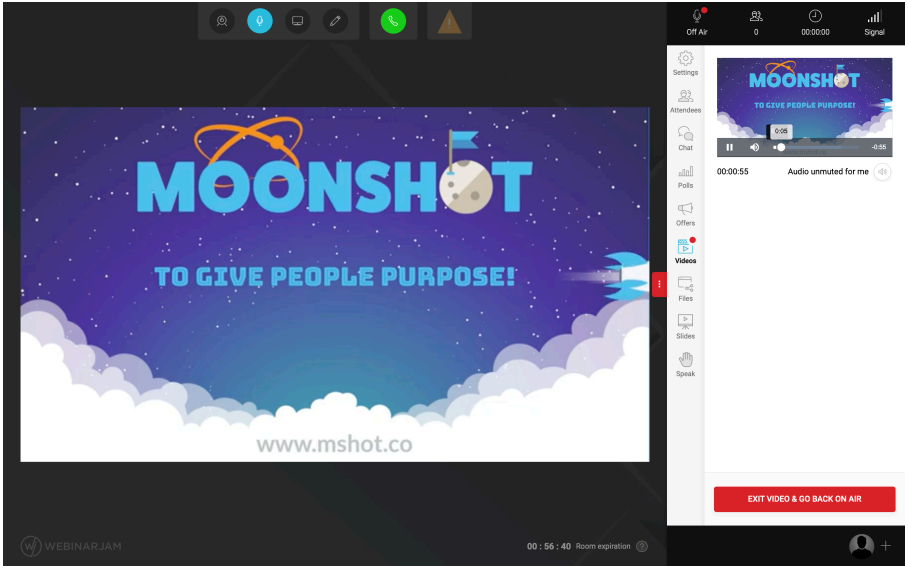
MOONSHOT

TO GIVE PEOPLE PURPOSE!

www.mshot.co

WEBINARJAM

00 : 56 : 40 Room expiration

Off Air

0

00:00:00

Signal

Settings

Attendees

Chat

Polls

Offers

Videos

Files

Slides

Speak

MOONSHOT

TO GIVE PEOPLE PURPOSE!

0:05

-0:55

00:00:55

Audio unmuted for me

EXIT VIDEO & GO BACK ON AIR